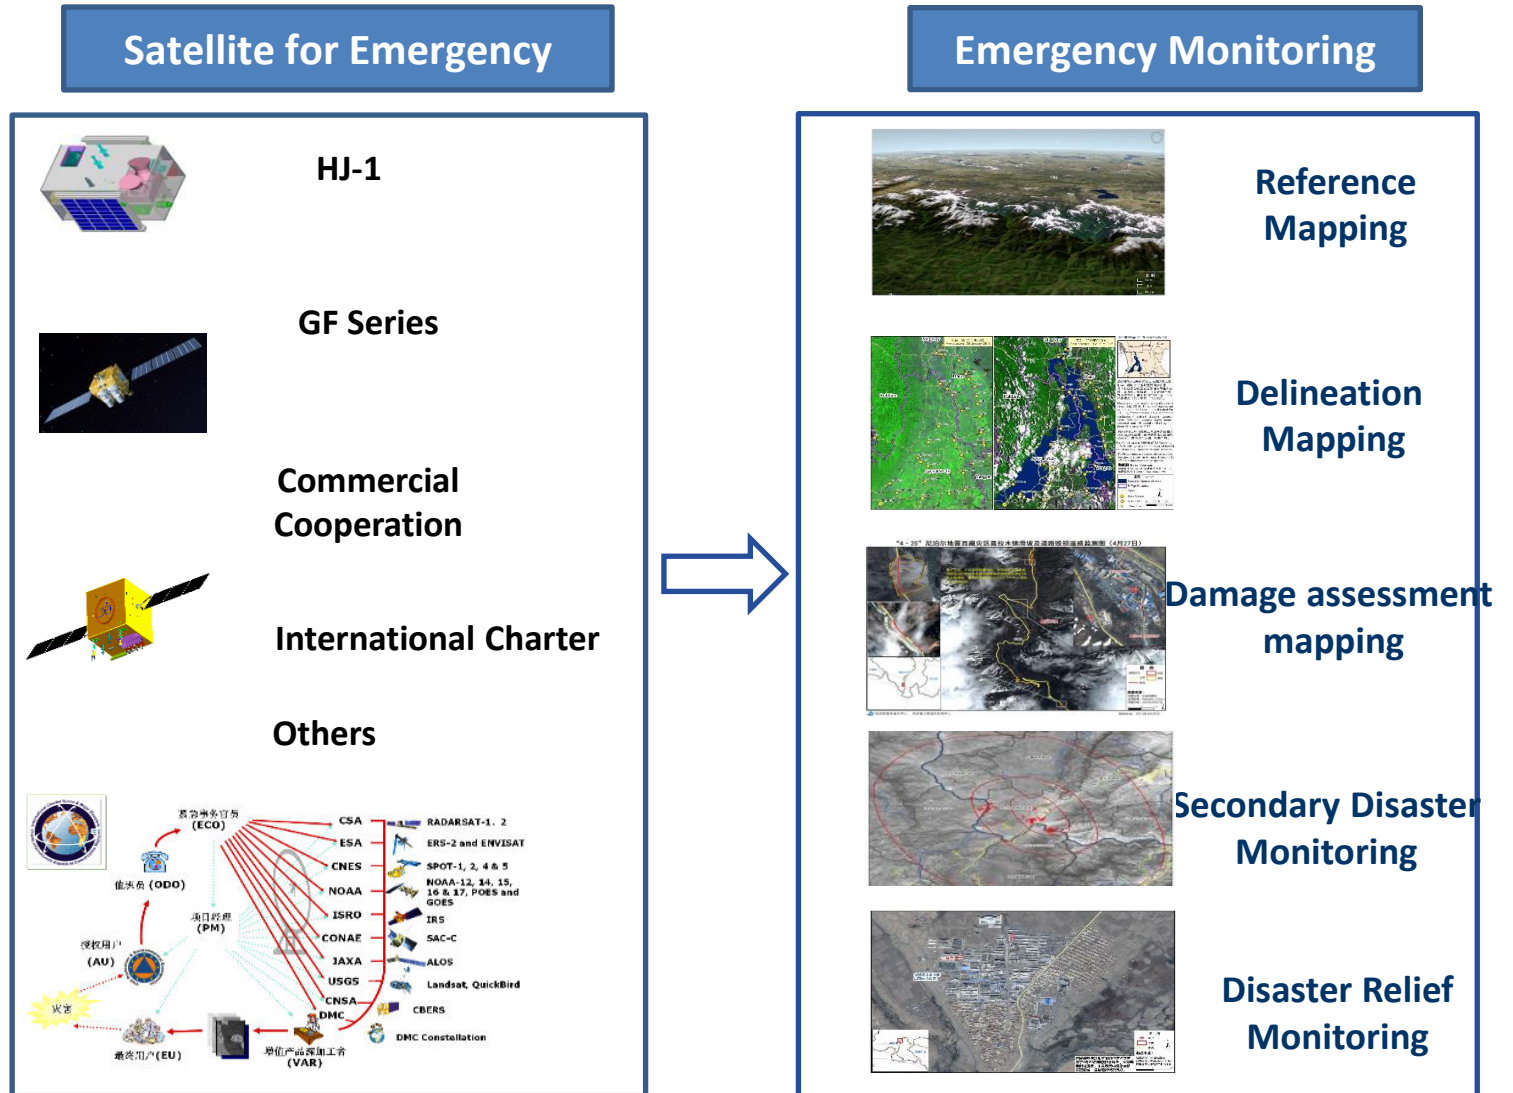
Satellite for Emergency

HJ-1

GF Series

Commercial Cooperation

International Charter

Others

紧急事务官员 (ECO)

值班员 (ODO)

项目经理 (PM)

授权用户 (AU)

灾害

最终用户 (EU)

增值产品加工者 (VAR)

CSA
ESA
CNES
NOAA
ISRO
CONAE
JAXA
USGS
CNSA
DMC

RADARSAT-1、2
ERS-2 and ENVISAT
SPOT-1, 2, 4 & 5
NOAA-12, 14, 15, 16 & 17, POES and GOES
IRS
SAC-C
ALOS
Landsat, QuickBird
CBERS
DMC Constellation

Emergency Monitoring

Reference Mapping

Delineation Mapping

Damage assessment mapping

Secondary Disaster Monitoring

Disaster Relief Monitoring